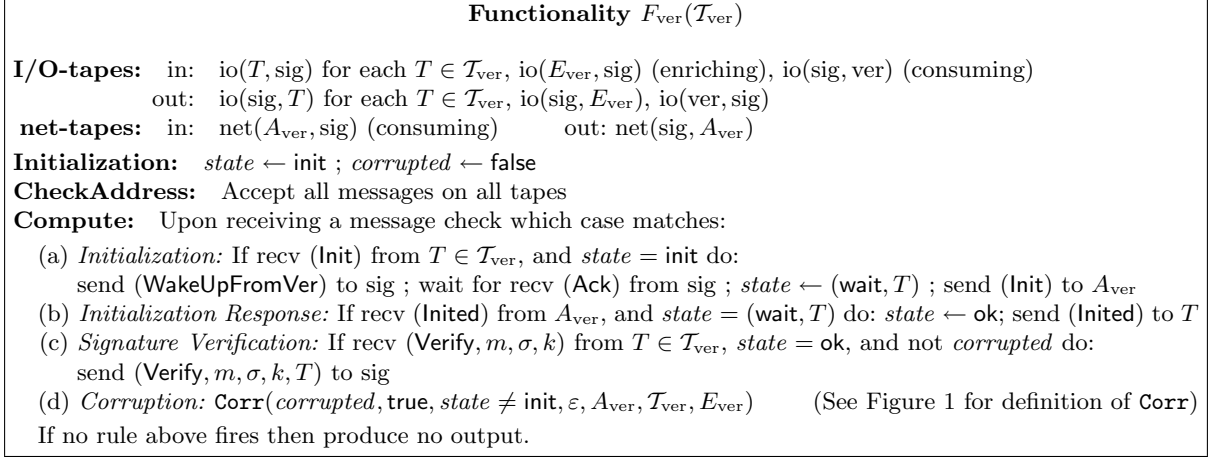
**Functionality** $F_{\text{ver}}(\mathcal{T}_{\text{ver}})$

**I/O-tapes:** in: $\text{io}(T, \text{sig})$ for each $T \in \mathcal{T}_{\text{ver}}$, $\text{io}(E_{\text{ver}}, \text{sig})$ (enriching), $\text{io}(\text{sig}, \text{ver})$ (consuming)
out: $\text{io}(\text{sig}, T)$ for each $T \in \mathcal{T}_{\text{ver}}$, $\text{io}(\text{sig}, E_{\text{ver}})$, $\text{io}(\text{ver}, \text{sig})$
**net-tapes:** in: $\text{net}(A_{\text{ver}}, \text{sig})$ (consuming) out: $\text{net}(\text{sig}, A_{\text{ver}})$
**Initialization:** $state \leftarrow \mathsf{init}$ ; $corrupted \leftarrow \mathsf{false}$
**CheckAddress:** Accept all messages on all tapes
**Compute:** Upon receiving a message check which case matches:
(a) *Initialization:* If recv (Init) from $T \in \mathcal{T}_{\text{ver}}$, and $state = \mathsf{init}$ do:
send (WakeUpFromVer) to sig ; wait for recv (Ack) from sig ; $state \leftarrow (\mathsf{wait}, T)$ ; send (Init) to $A_{\text{ver}}$
(b) *Initialization Response:* If recv (Inited) from $A_{\text{ver}}$, and $state = (\mathsf{wait}, T)$ do: $state \leftarrow \mathsf{ok}$; send (Inited) to $T$
(c) *Signature Verification:* If recv $(\mathsf{Verify}, m, \sigma, k)$ from $T \in \mathcal{T}_{\text{ver}}$, $state = \mathsf{ok}$, and not $corrupted$ do:
send $(\mathsf{Verify}, m, \sigma, k, T)$ to sig
(d) *Corruption:* $\mathtt{Corr}(corrupted, \mathsf{true}, state \neq \mathsf{init}, \varepsilon, A_{\text{ver}}, \mathcal{T}_{\text{ver}}, E_{\text{ver}})$ (See Figure 1 for definition of Corr)
If no rule above fires then produce no output.